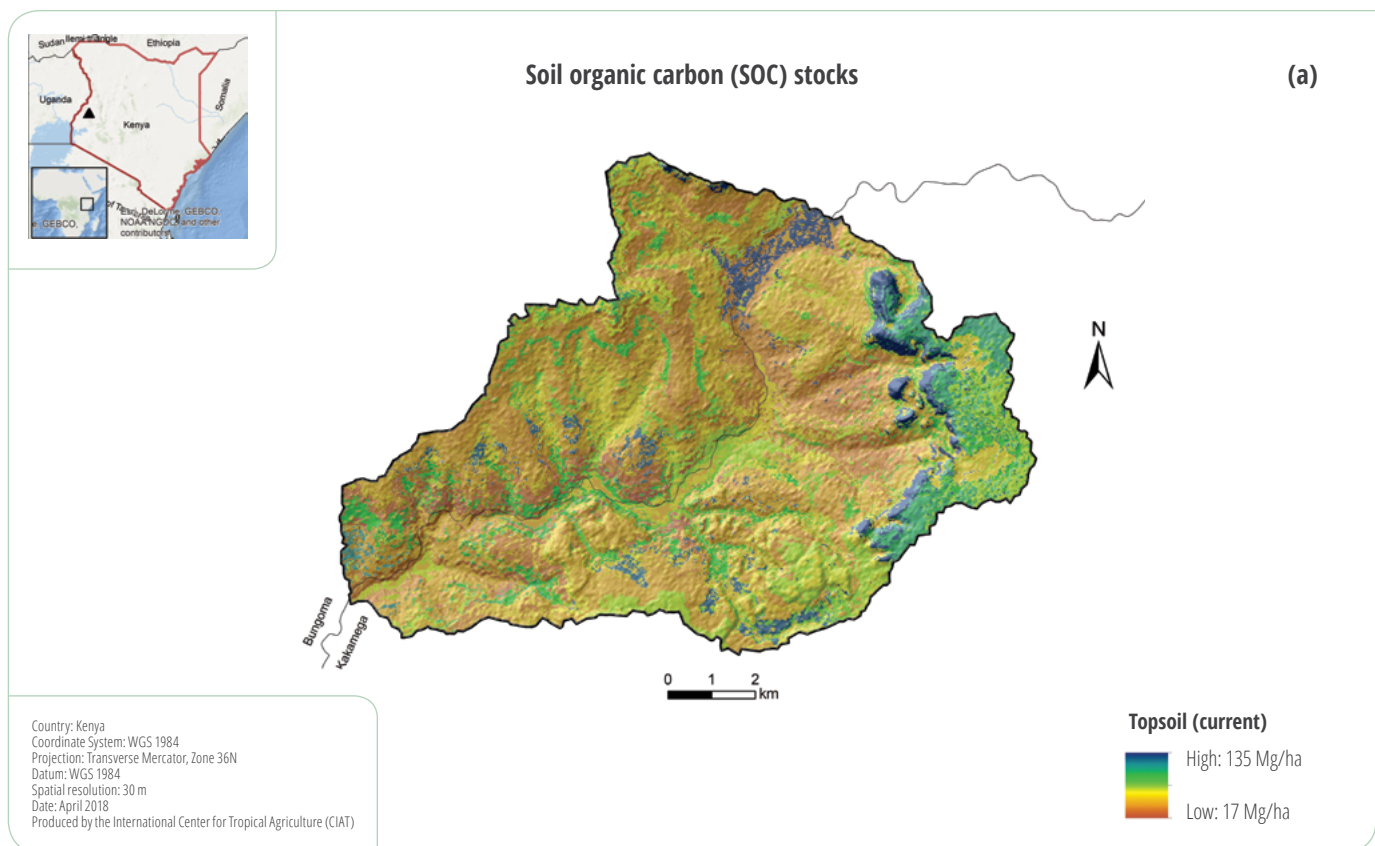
Sudan Ilemi Triangle Ethiopia
Uganda
Kenya
Somalia
Esri, DeLorme, GEBCO, NOAA NGDC, and other contributors
GEBCO,

Soil organic carbon (SOC) stocks

(a)

N

Bungoma
Kakamega

0 1 2 km

Country: Kenya
Coordinate System: WGS 1984
Projection: Transverse Mercator, Zone 36N
Datum: WGS 1984
Spatial resolution: 30 m
Date: April 2018
Produced by the International Center for Tropical Agriculture (CIAT)

Topsoil (current)

High: 135 Mg/ha

Low: 17 Mg/ha